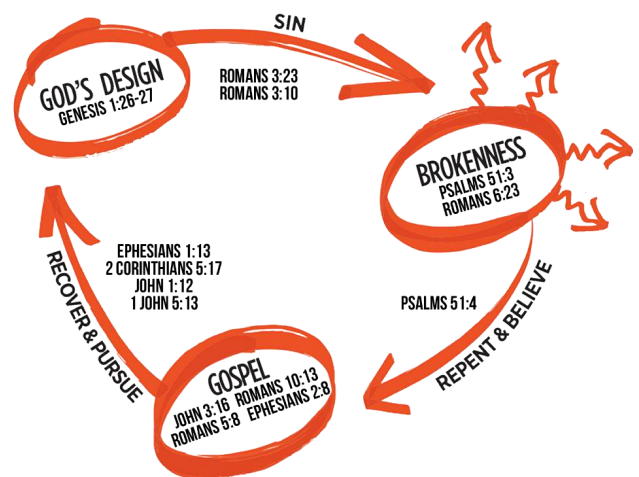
GOD'S DESIGN
GENESIS 1:26-27

SIN

ROMANS 3:23
ROMANS 3:10

BROKENNESS
PSALMS 51:3
ROMANS 6:23

REPENT & BELIEVE

PSALMS 51:4

GOSPEL
JOHN 3:16 ROMANS 10:13
ROMANS 5:8 EPHESIANS 2:8

RECOVER & PURSUE

EPHESIANS 1:13
2 CORINTHIANS 5:17
JOHN 1:12
1 JOHN 5:13